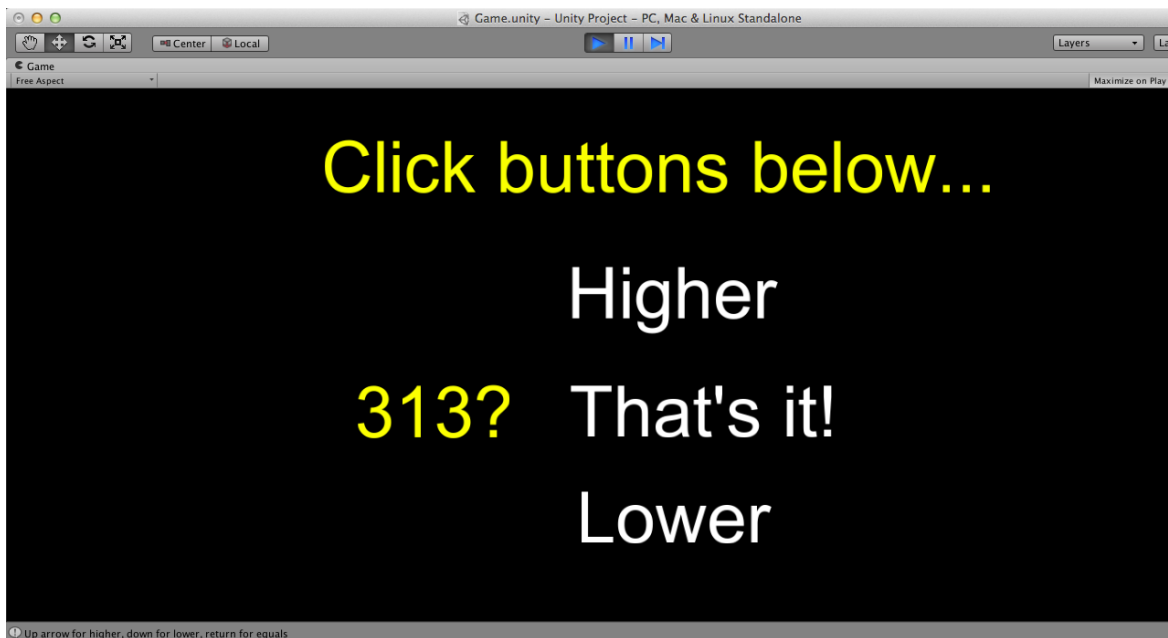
Game.unity – Unity Project – PC, Mac & Linux Standalone

Center
Local
Layers
La

Game
Free Aspect
Maximize on Play

Click buttons below...

Higher

313?

That's it!

Lower

Up arrow for higher, down for lower, return for equals